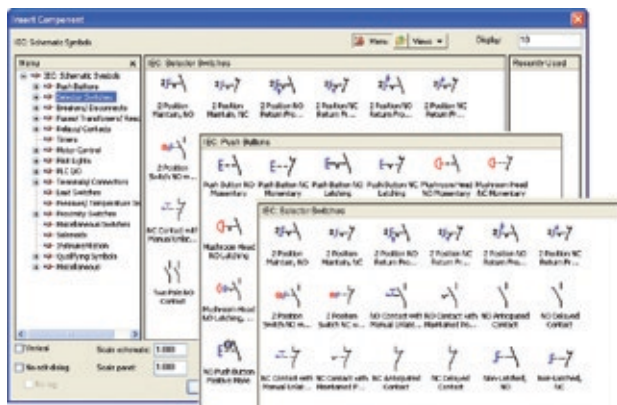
Insert Component

IEC Schematic Symbols

Menu

Views

Display: 10

Menu

IEC Schematic Symbols
Push Buttons
Selector Switches
Breakers/Disconnects
Fuses/Transformers/Reactors
Relays/Contacts
Timers
Motor Control
Pilot Lights
PLC I/O
Terminals/Connectors
Limit Switches
Pressure/Temperature Switches
Proximity Switches
Miscellaneous Switches
Solenoids
Instrumentation
Qualifying Symbols
Miscellaneous

IEC: Selector Switches

Recently Used

2 Position Maintain, NO
2 Position Maintain, NC
2 Position NO Return Fro...
2 Position/NC Return Fr...
2 Position/NO Return Fro...
2 Position NC Return Fro...

2 Position Switch NO m...

NC Contact with Manual Unlat...

Two Position Contact

IEC: Push Buttons

Push Button NO Momentary
Push Button NC Momentary
Push Button NO Latching
Push Button NC Latching
Mushroom Head NO Momentary
Mushroom Head NC Momentary

Mushroom Head NO Latching

Mushroom Head NO Latching, ...

NO Push Button Positive Make

IEC: Selector Switches

2 Position Maintain, NO
2 Position Maintain, NC
2 Position NO Return Fro...
2 Position NC Return Fr...
2 Position NO Return Fro...
2 Position NC Return Fro...
2 Position NC Return Fro...

2 Position Switch NO m...
2 Position Switch NC m...
NO Contact with Manual Unlat...
NO Contact with Maintained Po...
NO Anticipated Contact
NO Delayed Contact

NC Contact with Manual Unlat...
NC Contact with Maintained P...
NC Anticipated Contact
NC Delayed Contact
Non-Latched, NO
Non-Latched, NC

Vertical
No edit dialog
No tag

Scale schematic: 1.000
Scale panel: 1.000